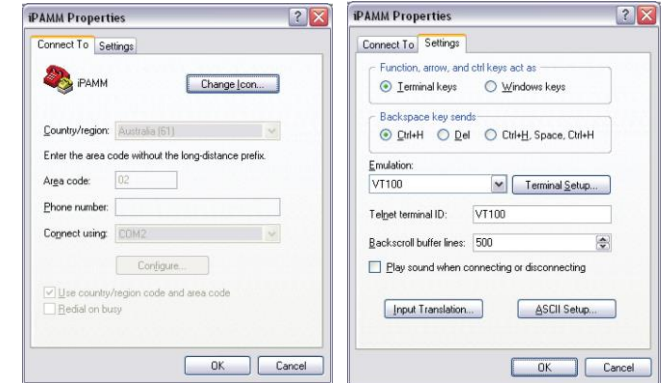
iPAMM Properties

Connect To | Settings

iPAMM

Change Icon...

Country/region: Australia (61)

Enter the area code without the long-distance prefix.

Area code: 02

Phone number:

Connect using: COM2

Configure...

Use country/region code and area code

Redial on busy

OK | Cancel

iPAMM Properties

Connect To | Settings

Function, arrow, and ctrl keys act as

Terminal keys

Windows keys

Backspace key sends

Ctrl+H

Del

Ctrl+H, Space, Ctrl+H

Emulation:

VT100

Terminal Setup...

Telnet terminal ID: VT100

Backscroll buffer lines: 500

Play sound when connecting or disconnecting

Input Translation...

ASCII Setup...

OK | Cancel